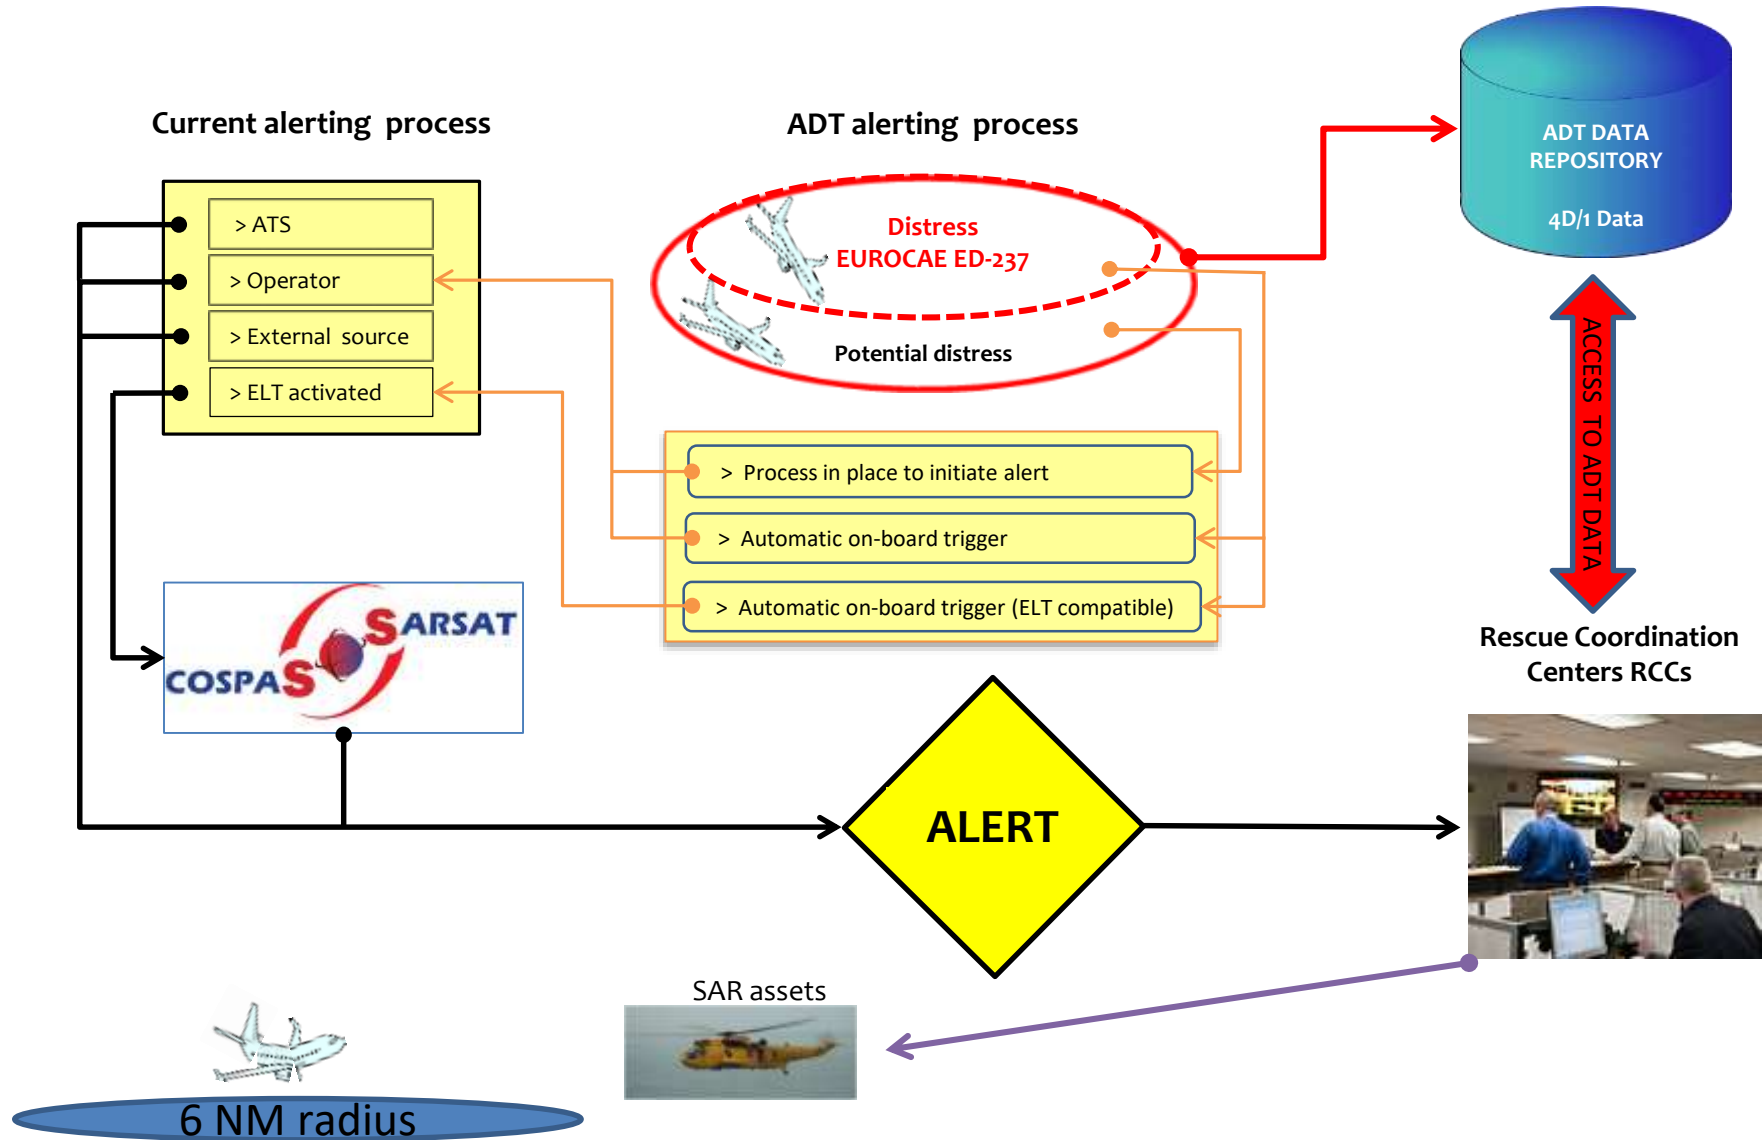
Current alerting process

> ATS

> Operator

> External source

> ELT activated

COSPAS SARSAT

ADT alerting process

Distress
EUROCAE ED-237

Potential distress

> Process in place to initiate alert

> Automatic on-board trigger

> Automatic on-board trigger (ELT compatible)

ADT DATA REPOSITORY

4D/1 Data

ACCESS TO ADT DATA

Rescue Coordination Centers RCCs

ALERT

SAR assets

6 NM radius